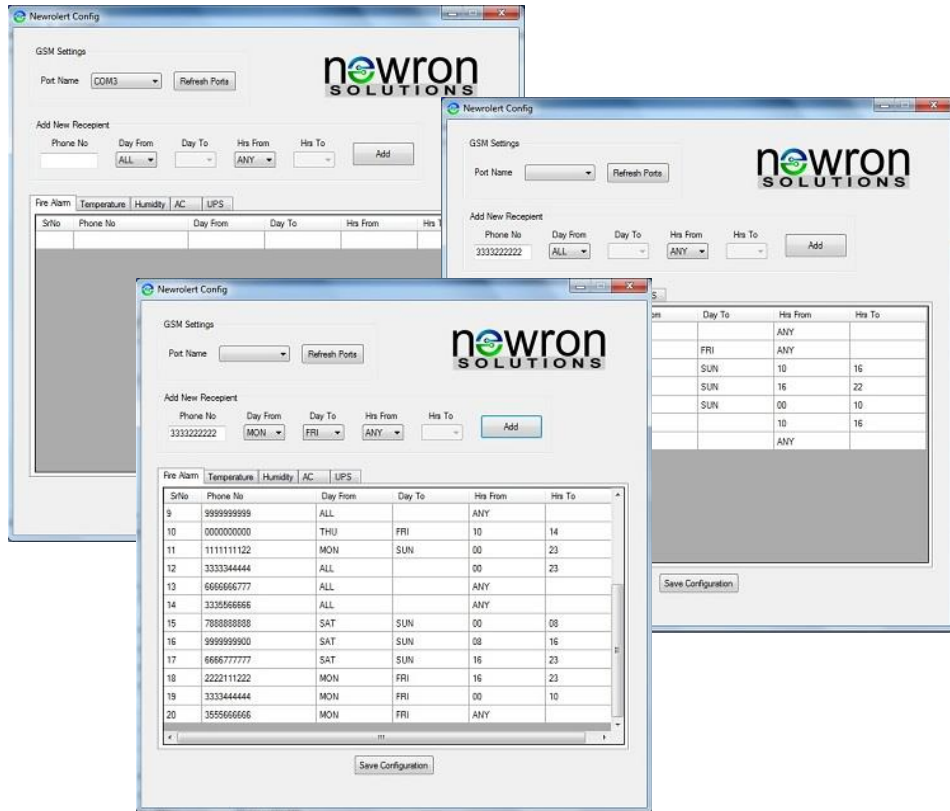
Newrolert Config

GSM Settings

Port Name COM3 Refresh Ports

newron SOLUTIONS

Add New Recepient

Phone No Day From Day To Hrs From Hrs To

ALL ANY Add

Fire Alarm Temperature Humidity AC UPS

| SrNo | Phone No | Day From | Day To | Hrs From | Hrs T |
|---|---|---|---|---|---|

Newrolert Config

GSM Settings

Port Name Refresh Ports

newron SOLUTIONS

Add New Recepient

Phone No Day From Day To Hrs From Hrs To

3333222222 ALL ANY Add

| om | Day To | Hrs From | Hrs To |
|---|---|---|---|
| | | ANY | |
| | FRI | ANY | |
| | SUN | 10 | 16 |
| | SUN | 16 | 22 |
| | SUN | 00 | 10 |
| | | 10 | 16 |
| | | ANY | |

Save Configuration

Newrolert Config

GSM Settings

Port Name Refresh Ports

newron SOLUTIONS

Add New Recepient

Phone No Day From Day To Hrs From Hrs To

3333222222 MON FRI ANY Add

Fire Alarm Temperature Humidity AC UPS

| SrNo | Phone No | Day From | Day To | Hrs From | Hrs To |
|---|---|---|---|---|---|
| 9 | 9999999999 | ALL | | ANY | |
| 10 | 0000000000 | THU | FRI | 10 | 14 |
| 11 | 1111111122 | MON | SUN | 00 | 23 |
| 12 | 3333344444 | ALL | | 00 | 23 |
| 13 | 6666666777 | ALL | | ANY | |
| 14 | 3335566666 | ALL | | ANY | |
| 15 | 7888888888 | SAT | SUN | 00 | 08 |
| 16 | 9999999900 | SAT | SUN | 08 | 16 |
| 17 | 6666777777 | SAT | SUN | 16 | 23 |
| 18 | 2222111222 | MON | FRI | 16 | 23 |
| 19 | 3333444444 | MON | FRI | 00 | 10 |
| 20 | 3555666666 | MON | FRI | ANY | |

Save Configuration